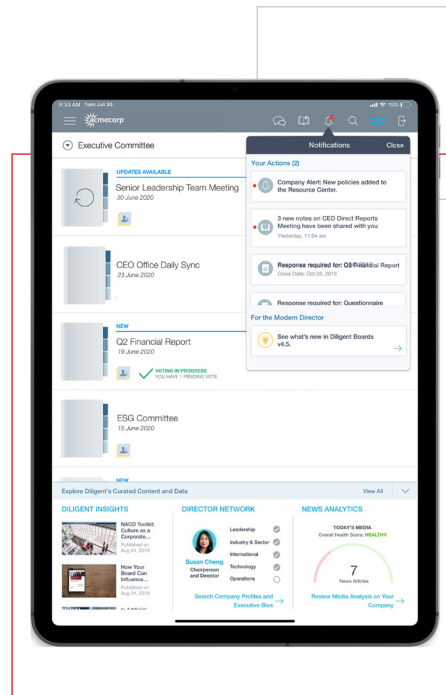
9:33 AM Tues Jun 30

15%

acmecorp

Executive Committee

Notifications Close

Your Actions (2)

Company Alert: New policies added to the Resource Center.

3 new notes on CEO Direct Reports Meeting have been shared with you
Yesterday, 11:04 am

Response required for: Q3 Financial Report
Close Date: Oct 29, 2019

Response required for: Questionnaire

For the Modern Director

See what's new in Diligent Boards v4.5.

UPDATES AVAILABLE
Senior Leadership Team Meeting
30 June 2020

CEO Office Daily Sync
23 June 2020

NEW
Q2 Financial Report
19 June 2020
VOTING IN PROGRESS
YOU HAVE 1 PENDING VOTE

ESG Committee
15 June 2020

NEW

Explore Diligent's Curated Content and Data View All

DILIGENT INSIGHTS
NACD Toolkit: Culture as a Corporate...
Published on Aug 24, 2019
How Your Board Can Influence...
Published on Aug 24, 2019

DIRECTOR NETWORK
Susan Cheng
Chairperson and Director
Leadership
Industry & Sector
International
Technology
Operations
Search Company Profiles and Executive Bios

NEWS ANALYTICS
TODAY'S MEDIA
Overall Health Score: HEALTHY
7
News Articles
Review Media Analysis on Your Company